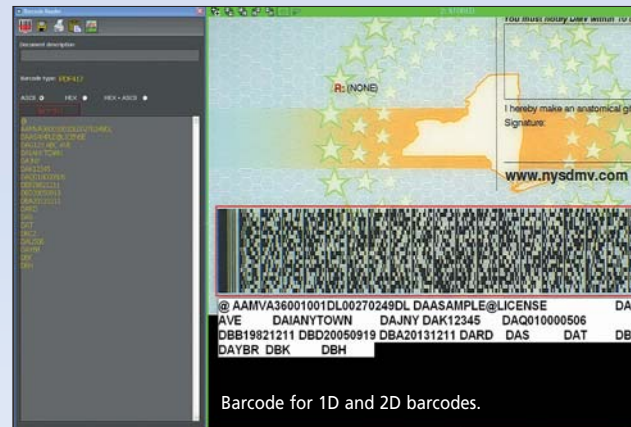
Barcode Reader

Document description

Barcode type: PDF417

ASCII HEX HEX + ASCII

@
AAMVA36001001DL00270249DL
DAASAMPLE@LICENSE
DAG123 ABC AVE
DAIANYTOWN
DAJNY
DAK12345
DAQ010000506
DBB19821211
DBD20050919
DBA20131211
DARD
DAS
DAT
DAU
DAYBR
DBK
DBH

You must notify DMV within 10

R: (NONE)

I hereby make an anatomical gi
Signature:

www.nysdmv.com

@ AAMVA36001001DL00270249DL DAASAMPLE@LICENSE DA
AVE DAIANYTOWN DAJNY DAK12345 DAQ010000506
DBB19821211 DBD20050919 DBA20131211 DARD DAS DAT DB
DAYBR DBK DBH

Barcode for 1D and 2D barcodes.